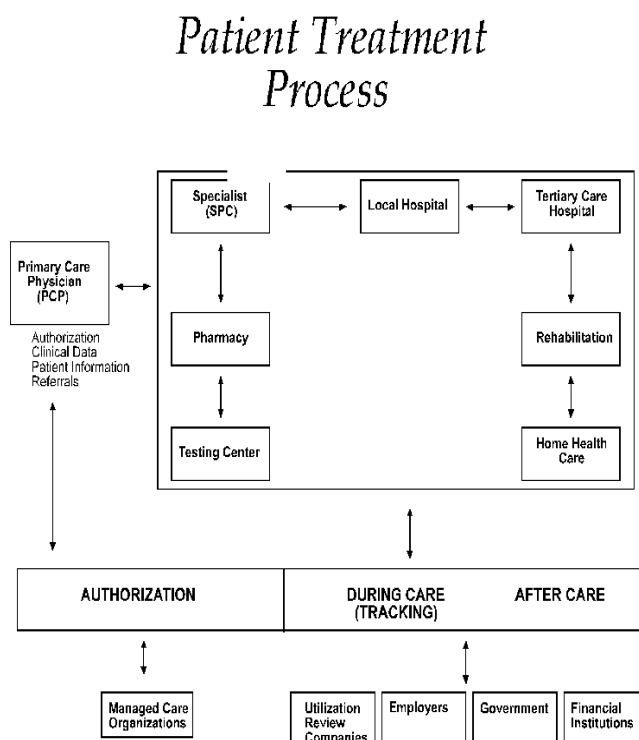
Patient Treatment Process

Specialist (SPC)

Local Hospital

Tertiary Care Hospital

Primary Care Physician (PCP)

Authorization
Clinical Data
Patient Information
Referrals

Pharmacy

Rehabilitation

Testing Center

Home Health Care

AUTHORIZATION

DURING CARE (TRACKING)

AFTER CARE

Managed Care Organizations

Utilization Review Companies

Employers

Government

Financial Institutions